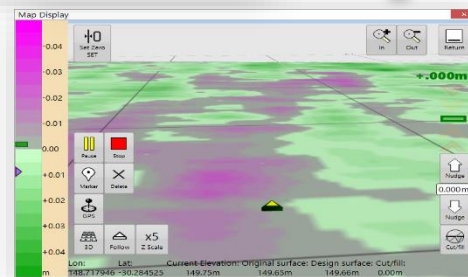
Map Display

-0.04
-0.03
-0.02
-0.01
0.00
+0.01
+0.02
+0.03
+0.04
m

Set Zero SET

In
Out
Return

+.000m

Pause
Stop
Marker
Delete
GPS
3D
Follow
x5
Z Scale

Nudge
0.000m
Nudge
Cut/fill

Lon: Lat: Current Elevation: Original surface: Design surface: Cut/fill:
148.717946 -30.284525 149.75m 149.65m 149.66m 0.00m